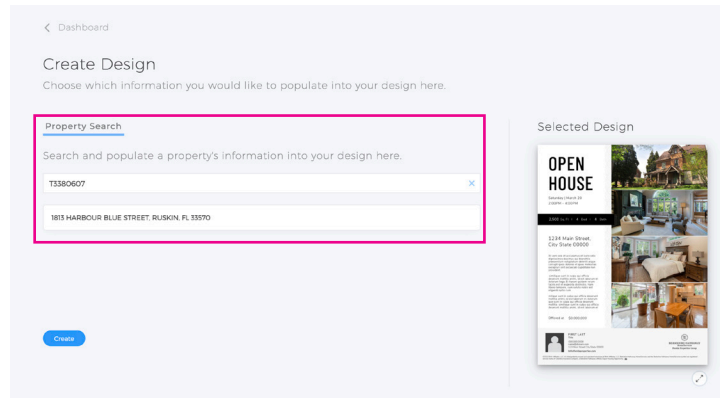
< Dashboard

Create Design

Choose which information you would like to populate into your design here.

Property Search

Search and populate a property's information into your design here.

T3380607

×

1813 HARBOUR BLUE STREET, RUSKIN, FL 33570

Create

Selected Design

OPEN HOUSE

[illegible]

1234 Main Street, City State 00000

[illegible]

Offered at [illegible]

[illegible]